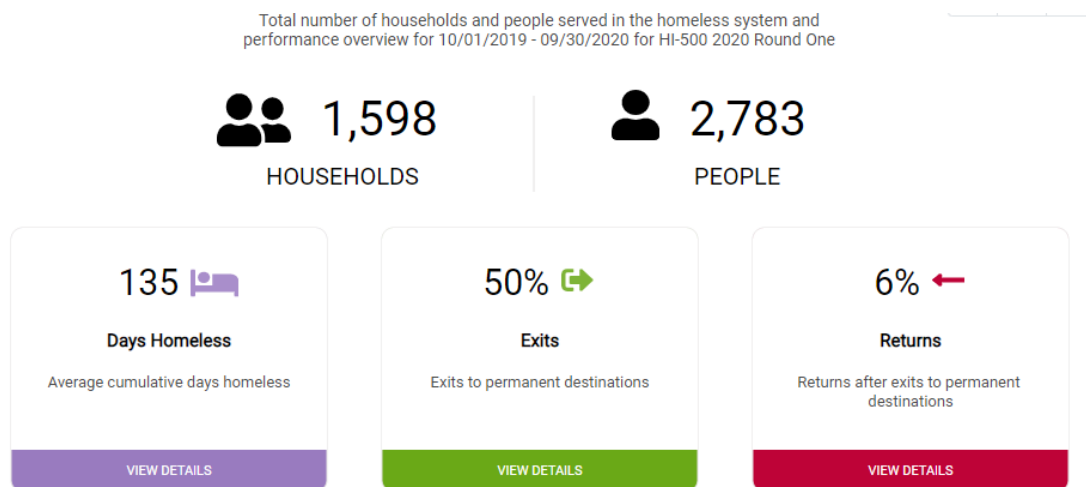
Total number of households and people served in the homeless system and performance overview for 10/01/2019 - 09/30/2020 for HI-500 2020 Round One

1,598
HOUSEHOLDS

2,783
PEOPLE

135
Days Homeless
Average cumulative days homeless
VIEW DETAILS

50%
Exits
Exits to permanent destinations
VIEW DETAILS

6%
Returns
Returns after exits to permanent destinations
VIEW DETAILS